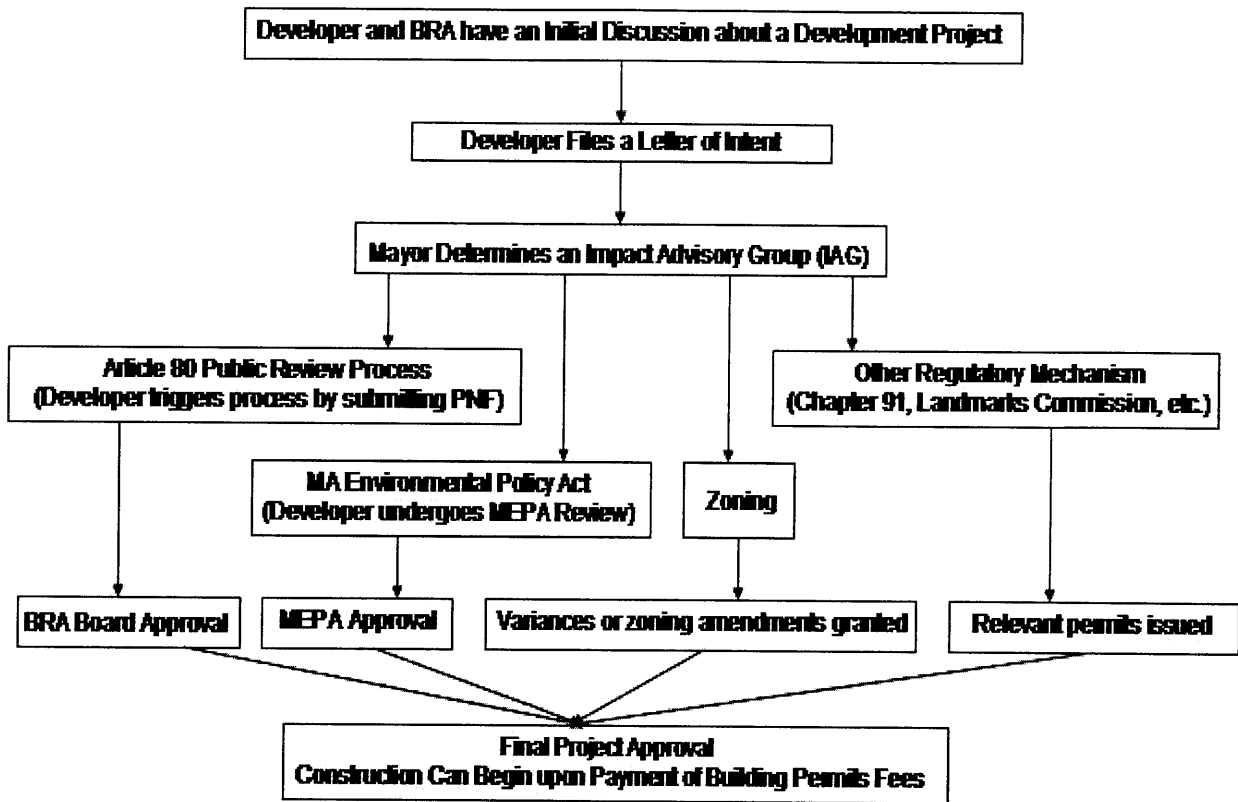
Developer and BRA have an Initial Discussion about a Development Project

Developer Files a Letter of Intent

Mayor Determines an Impact Advisory Group (IAG)

Article 80 Public Review Process
(Developer triggers process by submitting PNF)

Other Regulatory Mechanism
(Chapter 91, Landmarks Commission, etc.)

MA Environmental Policy Act
(Developer undergoes MEPA Review)

Zoning

BRA Board Approval

MEPA Approval

Variances or zoning amendments granted

Relevant permits issued

Final Project Approval
Construction Can Begin upon Payment of Building Permits Fees